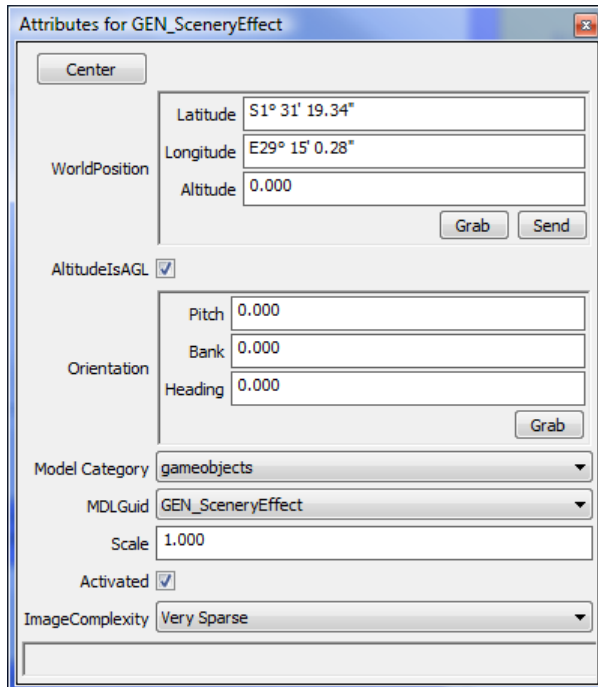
Attributes for GEN_SceneryEffect

Center

WorldPosition

Latitude S1° 31' 19.34"

Longitude E29° 15' 0.28"

Altitude 0.000

Grab Send

AltitudeIsAGL

Orientation

Pitch 0.000

Bank 0.000

Heading 0.000

Grab

Model Category gameobjects

MDLGuid GEN_SceneryEffect

Scale 1.000

Activated

ImageComplexity Very Sparse